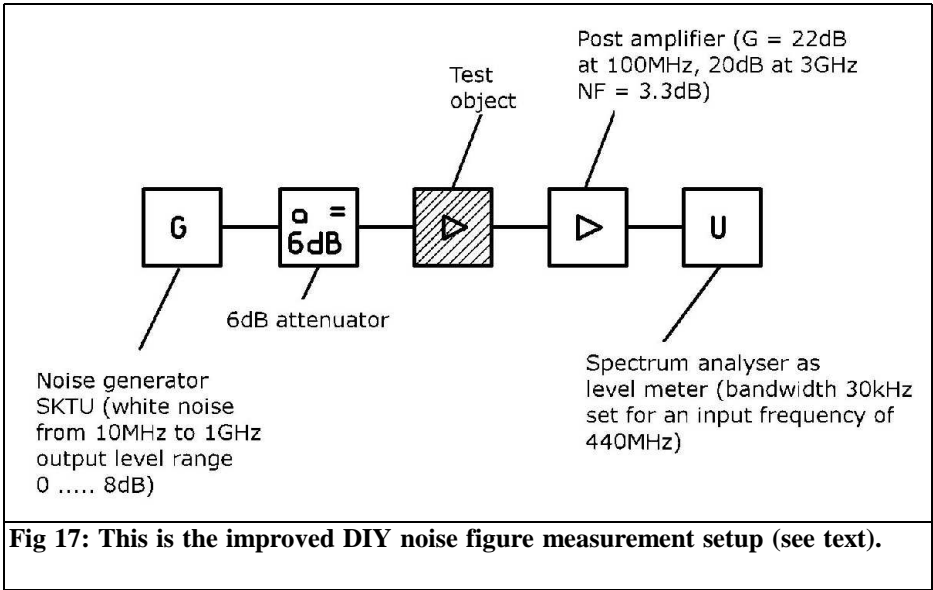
Post amplifier (G = 22dB at 100MHz, 20dB at 3GHz NF = 3.3dB)

Test object

G

a = 6dB

U

6dB attenuator

Noise generator SKTU (white noise from 10MHz to 1GHz output level range 0 ..... 8dB)

Spectrum analyser as level meter (bandwidth 30kHz set for an input frequency of 440MHz)

Fig 17: This is the improved DIY noise figure measurement setup (see text).